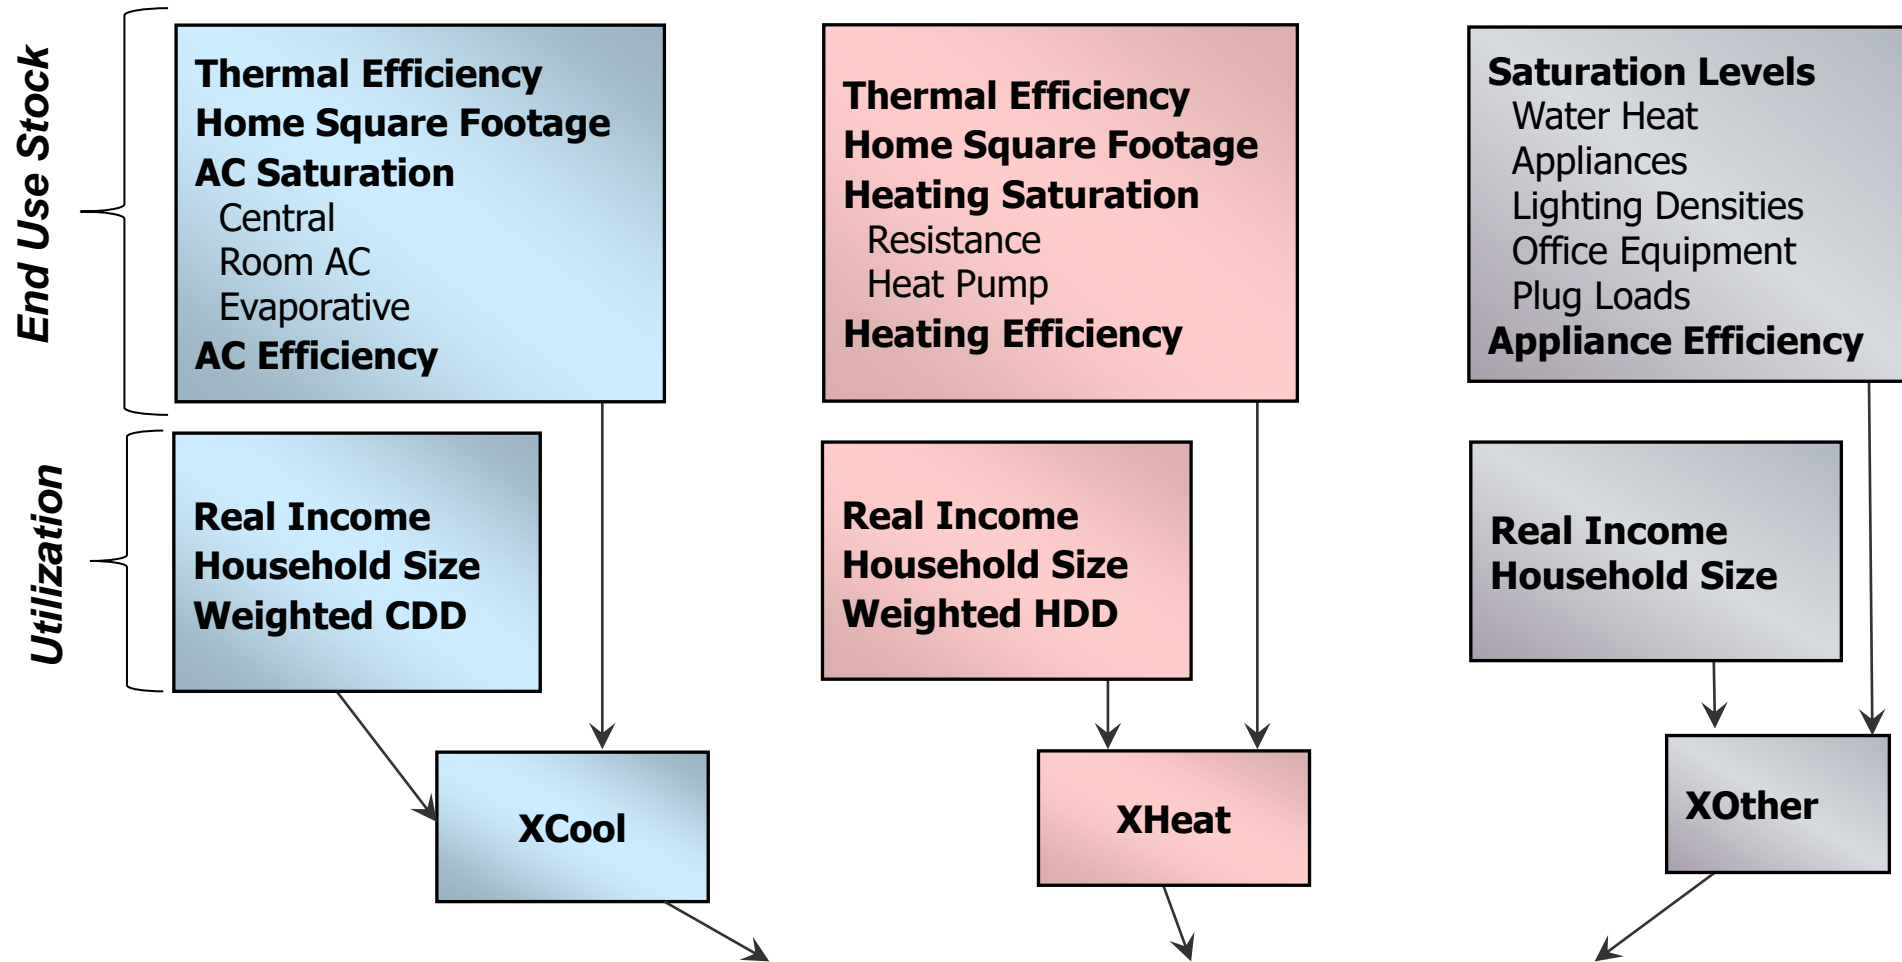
End Use Stock

Utilization

Thermal Efficiency
Home Square Footage
AC Saturation
Central
Room AC
Evaporative
AC Efficiency

Real Income
Household Size
Weighted CDD

XCool

Thermal Efficiency
Home Square Footage
Heating Saturation
Resistance
Heat Pump
Heating Efficiency

Real Income
Household Size
Weighted HDD

XHeat

Saturation Levels
Water Heat
Appliances
Lighting Densities
Office Equipment
Plug Loads
Appliance Efficiency

Real Income
Household Size

XOther